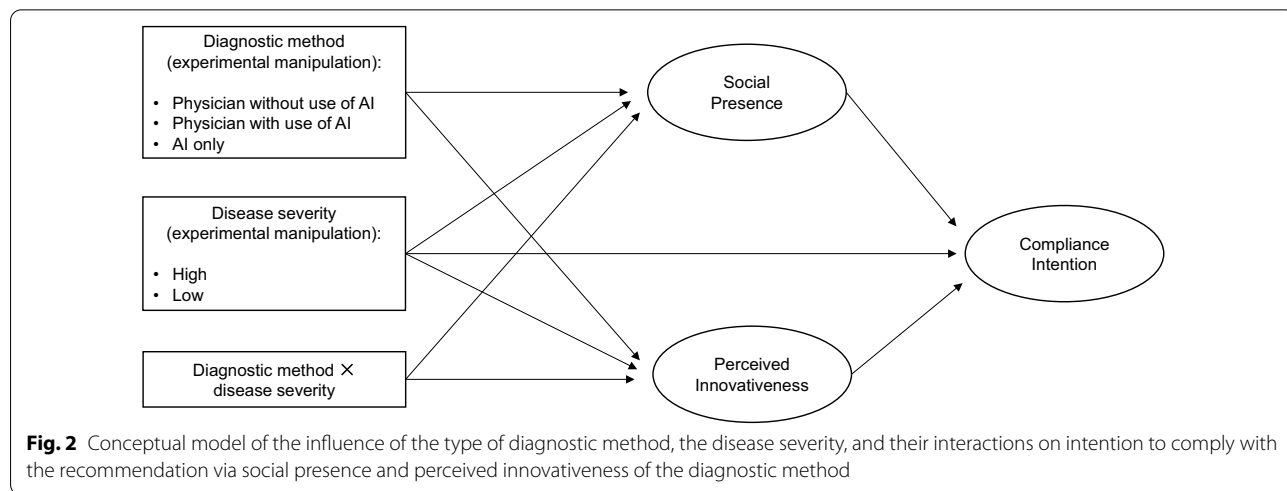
Diagnostic method (experimental manipulation):

• Physician without use of AI
• Physician with use of AI
• AI only

Disease severity (experimental manipulation):

• High
• Low

Diagnostic method × disease severity

Social Presence

Perceived Innovativeness

Compliance Intention

**Fig. 2** Conceptual model of the influence of the type of diagnostic method, the disease severity, and their interactions on intention to comply with the recommendation via social presence and perceived innovativeness of the diagnostic method